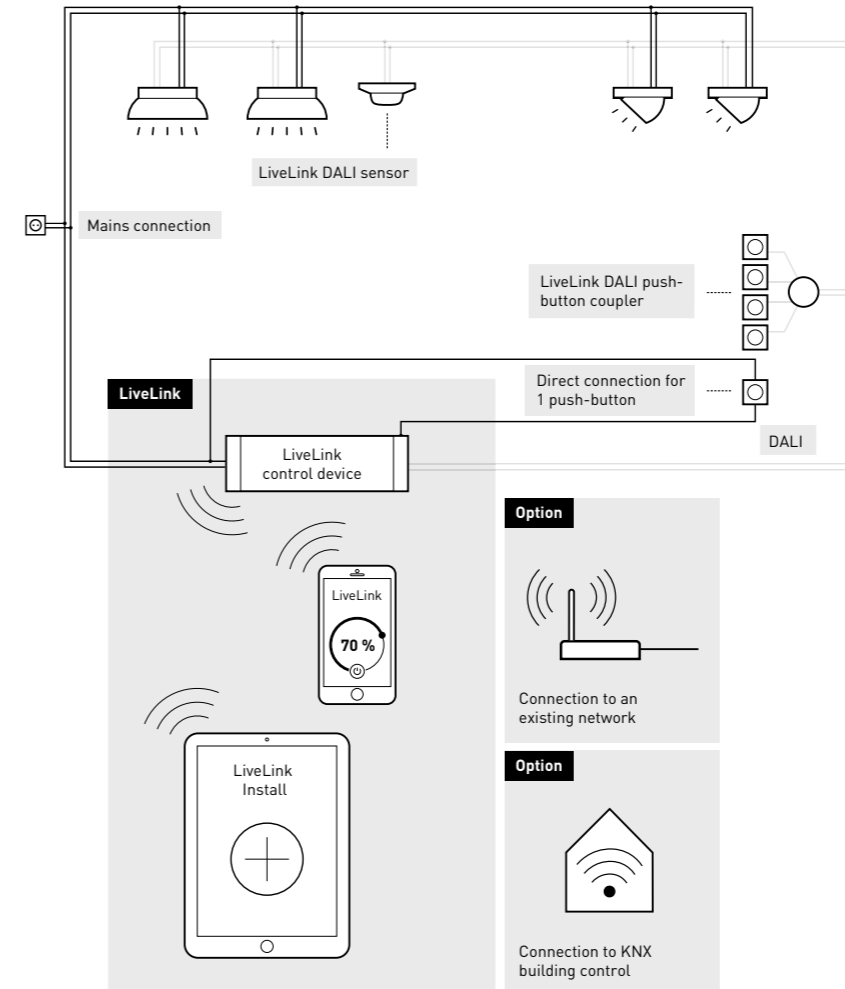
LiveLink DALI sensor

Mains connection

LiveLink DALI push-button coupler

Direct connection for 1 push-button

LiveLink

LiveLink control device

DALI

Option

LiveLink

70 %

Connection to an existing network

Option

LiveLink Install

Connection to KNX building control